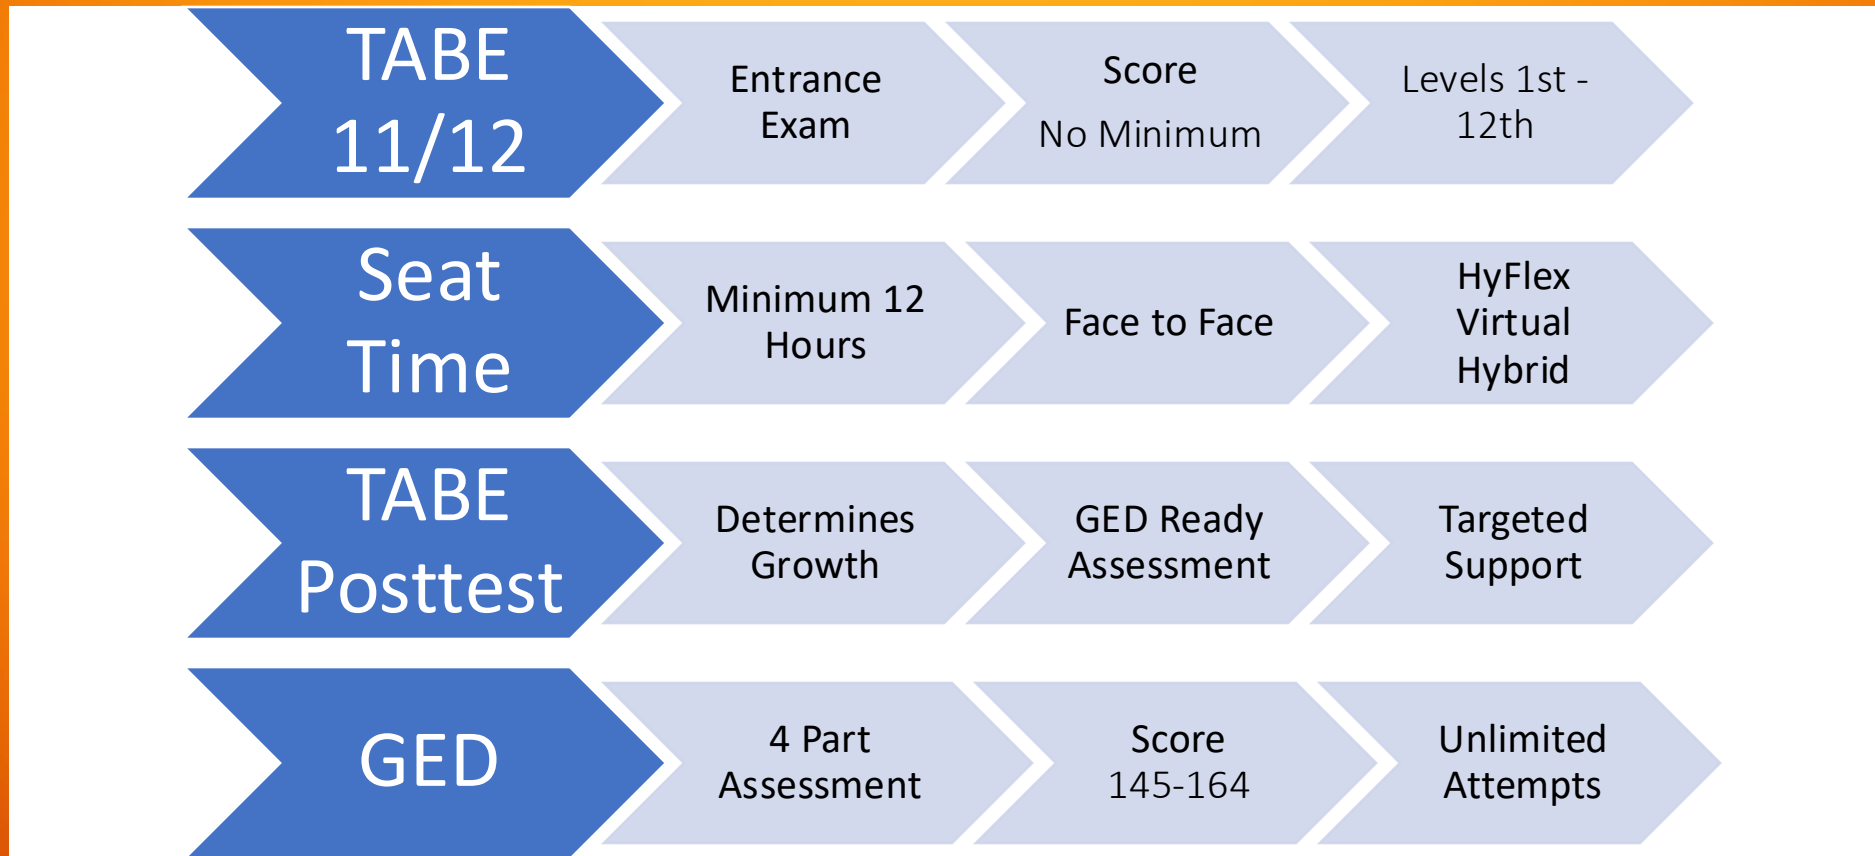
TABE 11/12

Entrance Exam

Score

No Minimum

Levels 1st - 12th

Seat Time

Minimum 12 Hours

Face to Face

HyFlex
Virtual
Hybrid

TABE Posttest

Determines Growth

GED Ready Assessment

Targeted Support

GED

4 Part Assessment

Score 145-164

Unlimited Attempts